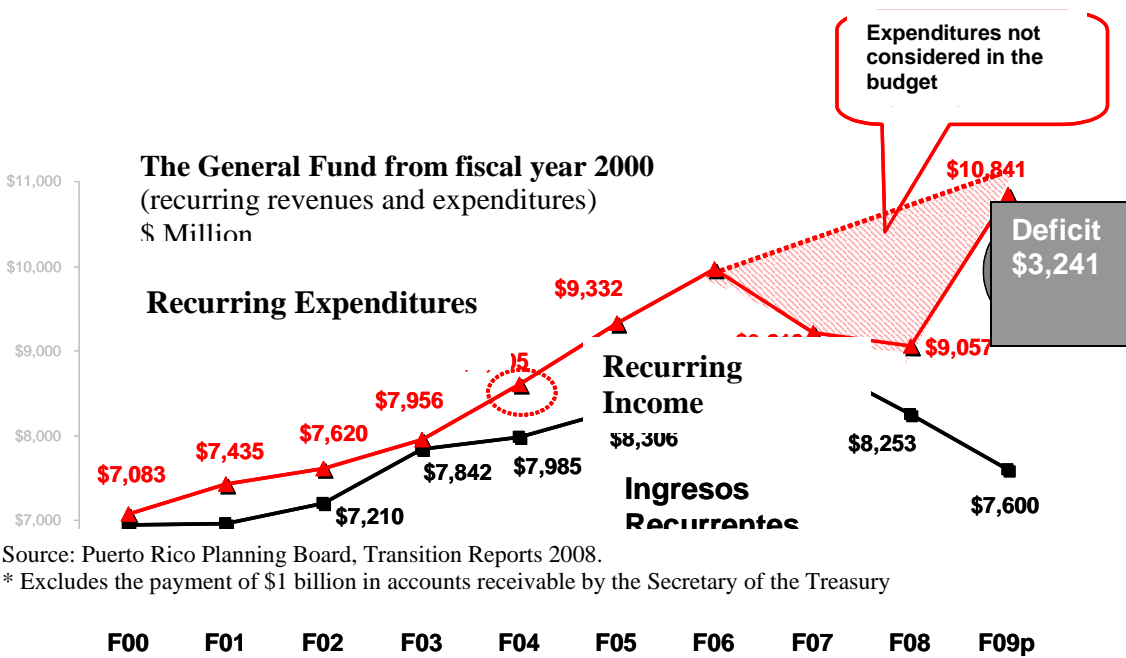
Expenditures not considered in the budget

The General Fund from fiscal year 2000
(recurring revenues and expenditures)
$ Million

$11,000
$10,000
$9,000
$8,000
$7,000

Recurring Expenditures

$10,841
Deficit $3,241
$9,332
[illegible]05
Recurring Income
$9,057
$7,956
$7,620
$7,435
$7,083
$7,842
$7,985
$8,306
$8,253
$7,210
Ingresos Recurrentes
$7,600

Source: Puerto Rico Planning Board, Transition Reports 2008.
* Excludes the payment of $1 billion in accounts receivable by the Secretary of the Treasury

F00 F01 F02 F03 F04 F05 F06 F07 F08 F09p